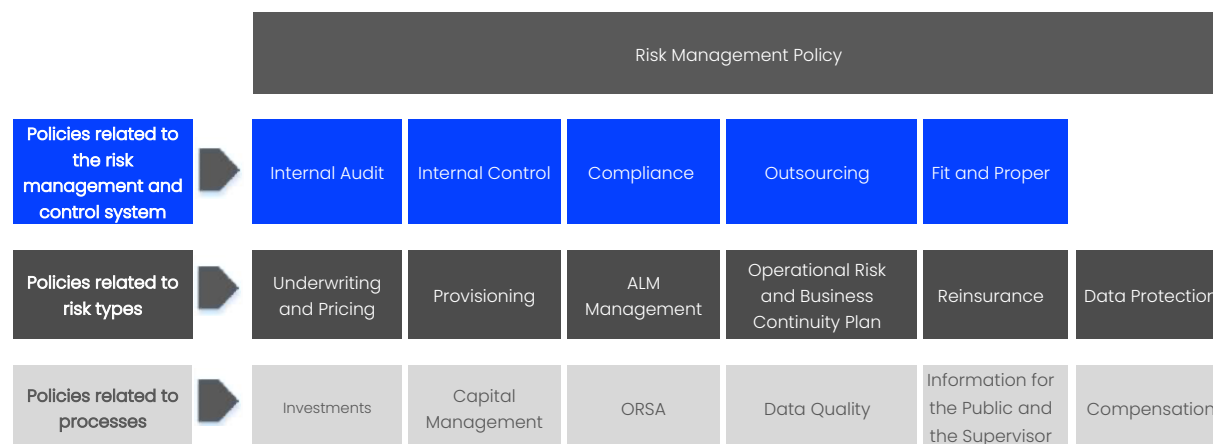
Risk Management Policy

Policies related to the risk management and control system

Internal Audit

Internal Control

Compliance

Outsourcing

Fit and Proper

Policies related to risk types

Underwriting and Pricing

Provisioning

ALM Management

Operational Risk and Business Continuity Plan

Reinsurance

Data Protection

Policies related to processes

Investments

Capital Management

ORSA

Data Quality

Information for the Public and the Supervisor

Compensation